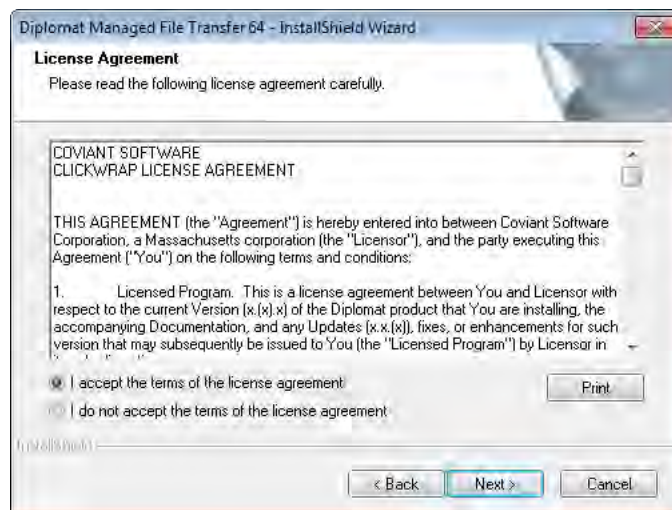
Diplomat Managed File Transfer 64 - InstallShield Wizard

License Agreement

Please read the following license agreement carefully.

COVIANT SOFTWARE
CLICKWRAP LICENSE AGREEMENT

THIS AGREEMENT (the "Agreement") is hereby entered into between Coviant Software Corporation, a Massachusetts corporation (the "Licensor"), and the party executing this Agreement ("You") on the following terms and conditions:

1. Licensed Program. This is a license agreement between You and Licensor with respect to the current Version (x.(x).x) of the Diplomat product that You are installing, the accompanying Documentation, and any Updates (x.x.(x)), fixes, or enhancements for such version that may subsequently be issued to You (the "Licensed Program") by Licensor in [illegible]

I accept the terms of the license agreement

I do not accept the terms of the license agreement

Print

InstallShield

< Back

Next >

Cancel